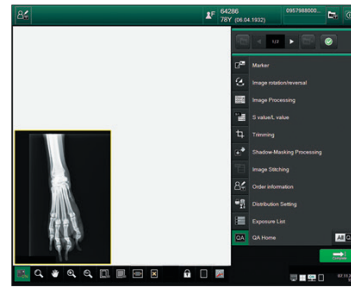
64286
78Y (06.04.1932)
8957988000...
1/1
Marker
Image rotation/reversal
Image Processing
S value/L value
Trimming
Shadow-Masking Processing
Image Stitching
Order information
Distribution Setting
Exposure List
QA
QA Home
All